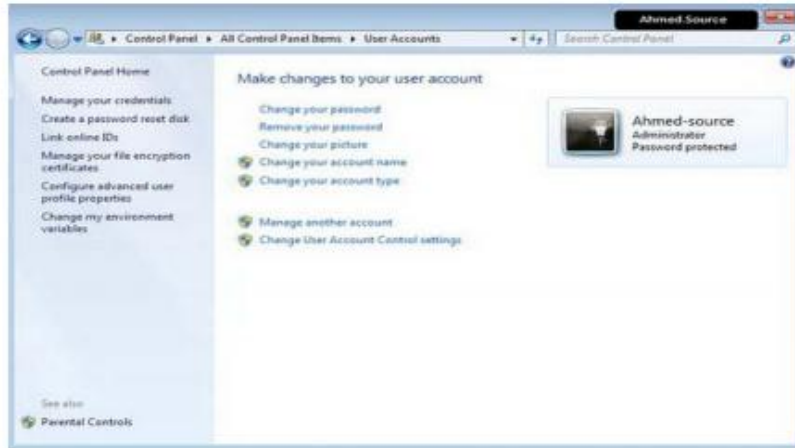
Ahmed.Source

Control Panel ▸ All Control Panel Items ▸ User Accounts

Search Control Panel

Control Panel Home

Manage your credentials

Create a password reset disk

Link online IDs

Manage your file encryption certificates

Configure advanced user profile properties

Change my environment variables

See also

Parental Controls

Make changes to your user account

Change your password

Remove your password

Change your picture

Change your account name

Change your account type

Manage another account

Change User Account Control settings

Ahmed-source

Administrator

Password protected